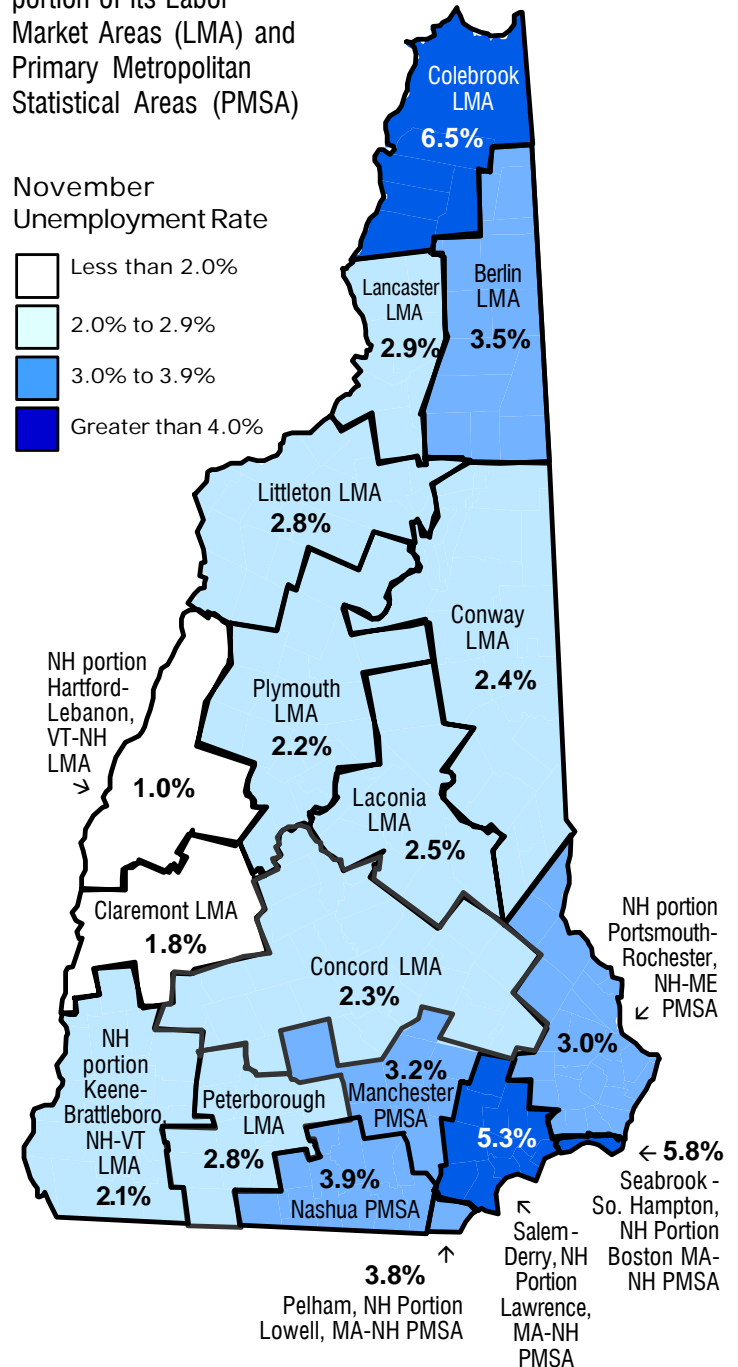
portion of its Labor Market Areas (LMA) and Primary Metropolitan Statistical Areas (PMSA)

November Unemployment Rate

Less than 2.0%
2.0% to 2.9%
3.0% to 3.9%
Greater than 4.0%

Colebrook LMA
6.5%

Lancaster LMA
2.9%

Berlin LMA
3.5%

Littleton LMA
2.8%

Conway LMA
2.4%

NH portion Hartford-Lebanon, VT-NH LMA
1.0%

Plymouth LMA
2.2%

Laconia LMA
2.5%

Claremont LMA
1.8%

Concord LMA
2.3%

NH portion Portsmouth-Rochester, NH-ME PMSA
3.0%

NH portion Keene-Brattleboro, NH-VT LMA
2.1%

Peterborough LMA
2.8%

3.2%
Manchester PMSA

5.3%

5.8%
Seabrook - So. Hampton, NH Portion Boston MA-NH PMSA

3.9%
Nashua PMSA

3.8%
Pelham, NH Portion Lowell, MA-NH PMSA

Salem - Derry, NH Portion Lawrence, MA-NH PMSA